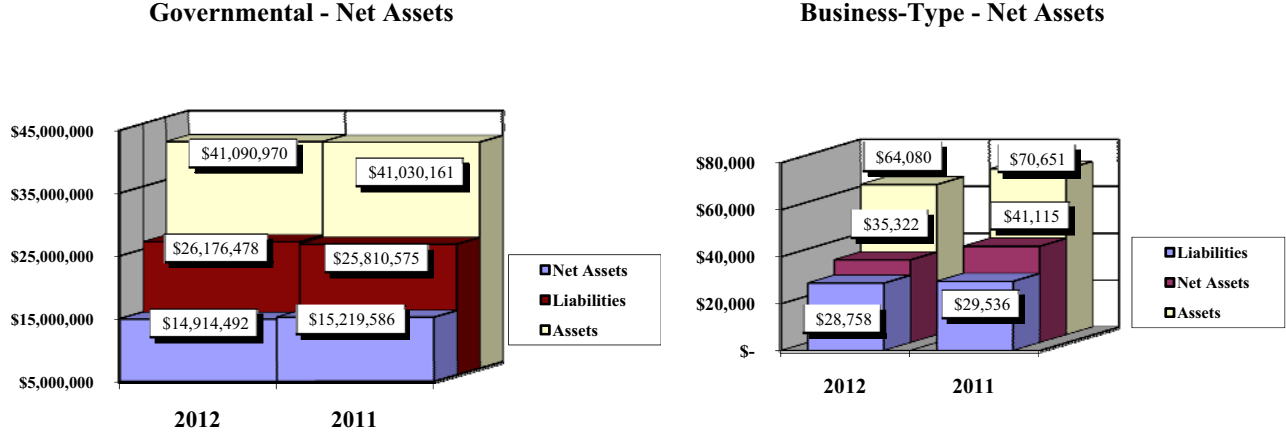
Governmental - Net Assets

$45,000,000
$35,000,000
$25,000,000
$15,000,000
$5,000,000

$41,090,970
$41,030,161
$26,176,478
$25,810,575
$14,914,492
$15,219,586

2012
2011

Net Assets
Liabilities
Assets

Business-Type - Net Assets

$80,000
$60,000
$40,000
$20,000
$-

$64,080
$70,651
$35,322
$41,115
$28,758
$29,536

2012
2011

Liabilities
Net Assets
Assets